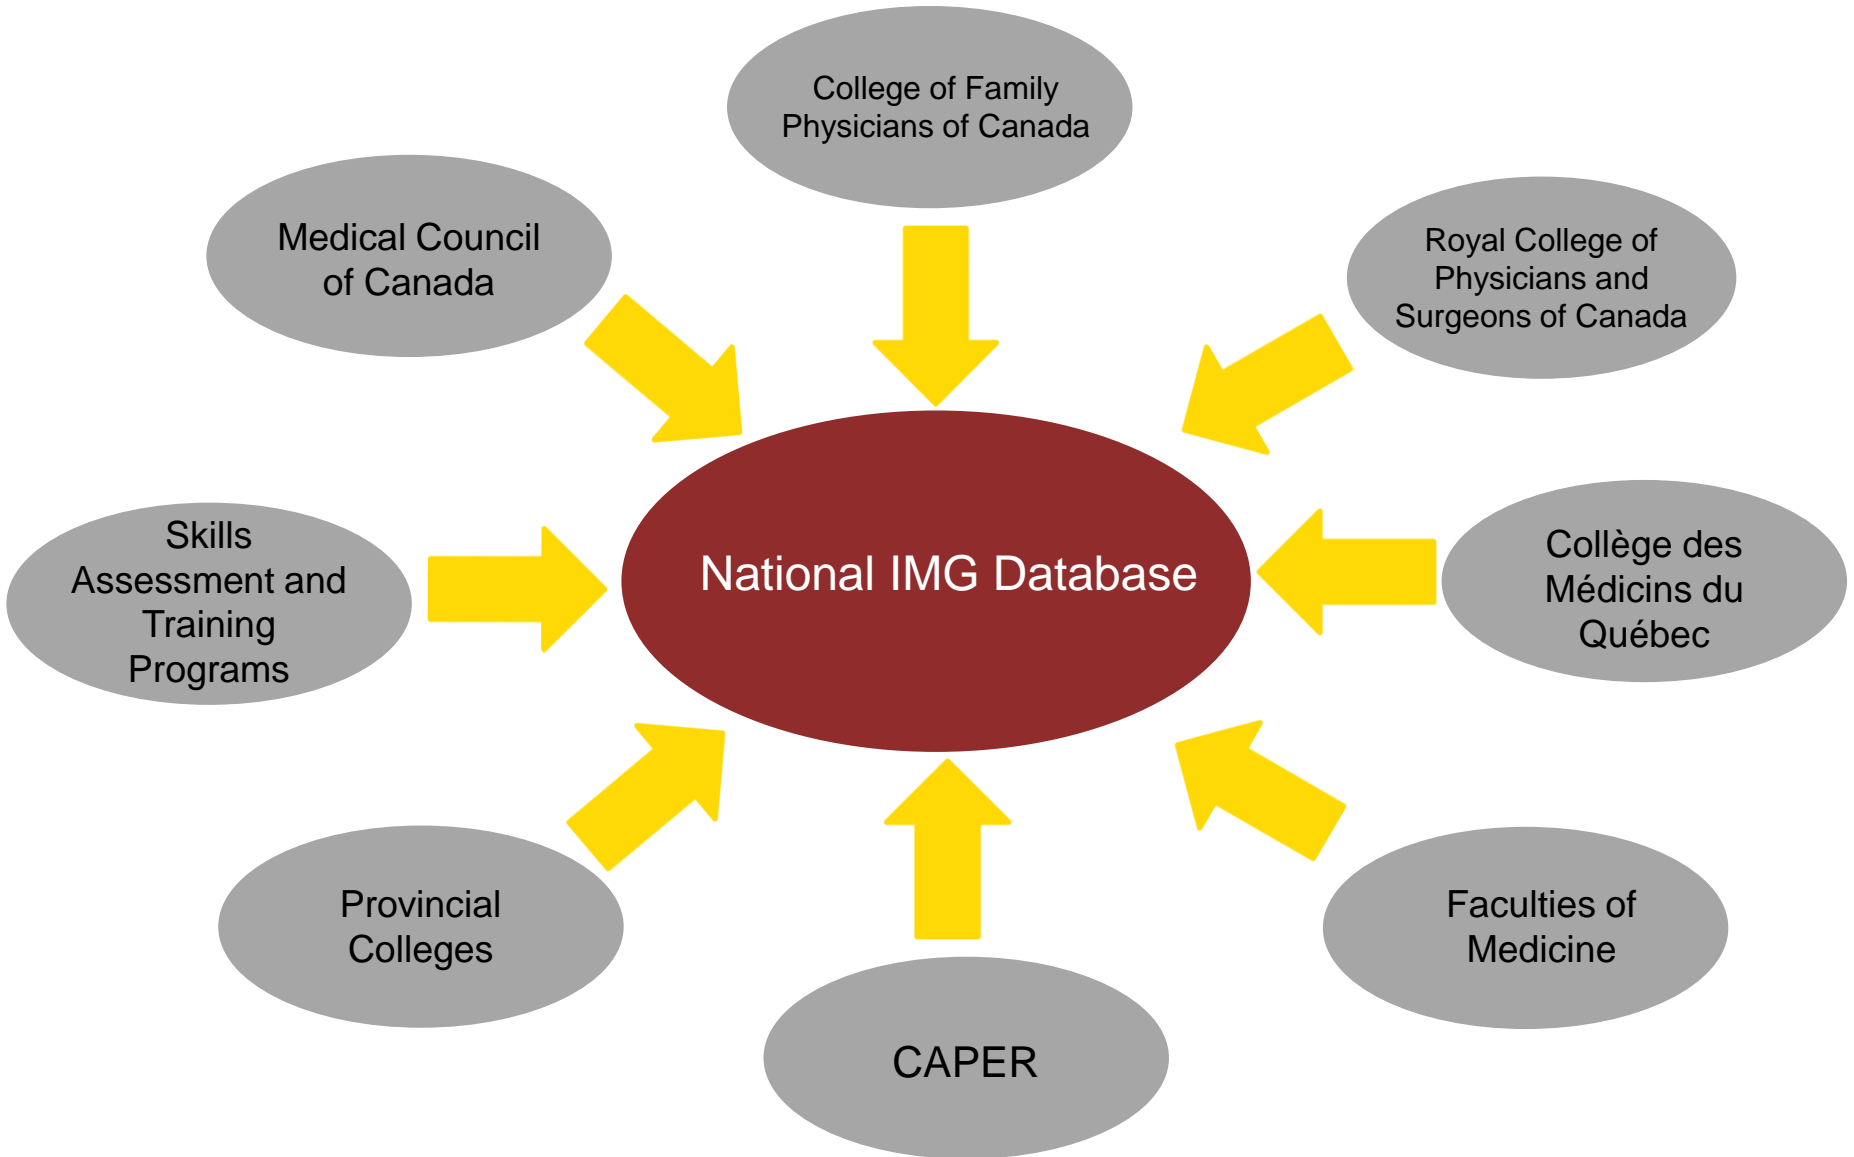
College of Family Physicians of Canada

Medical Council of Canada

Royal College of Physicians and Surgeons of Canada

Skills Assessment and Training Programs

National IMG Database

Collège des Médicins du Québec

Provincial Colleges

Faculties of Medicine

CAPER